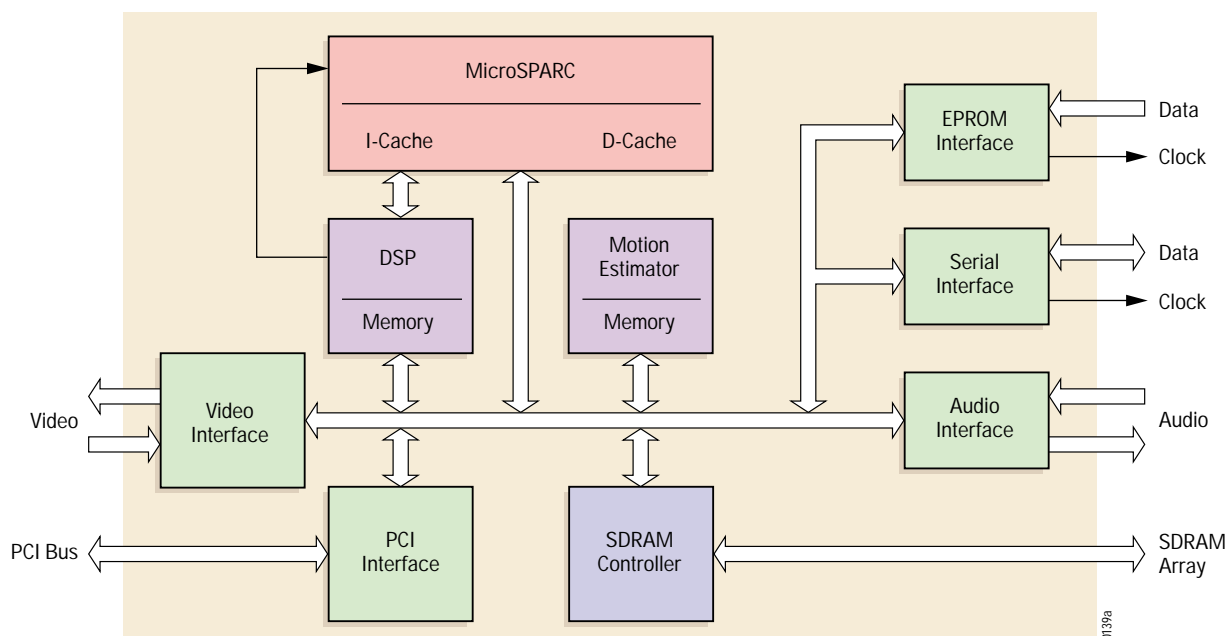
MicroSPARC

I-Cache

D-Cache

DSP

Memory

Motion Estimator

Memory

EPROM Interface

Data

Clock

Serial Interface

Data

Clock

Video

Video Interface

Audio Interface

Audio

PCI Bus

PCI Interface

SDRAM Controller

SDRAM Array

f139a